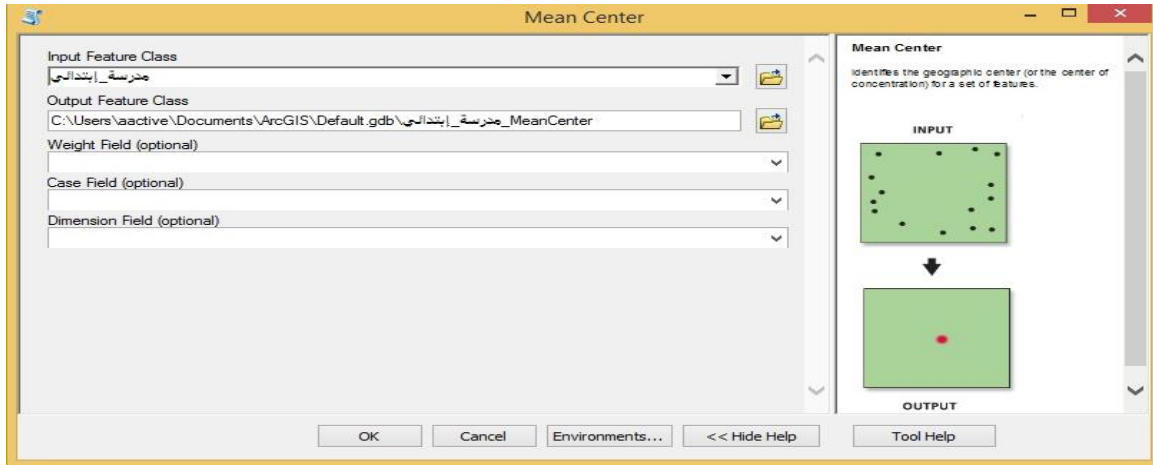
Mean Center

Input Feature Class
مدرسة_إبتدائي

Output Feature Class
C:\Users\aactive\Documents\ArcGIS\Default.gdb\مدرسة_إبتدائي_MeanCenter

Weight Field (optional)

Case Field (optional)

Dimension Field (optional)

Mean Center

Identifies the geographic center (or the center of concentration) for a set of features.

INPUT

OUTPUT

OK
Cancel
Environments...
<< Hide Help
Tool Help